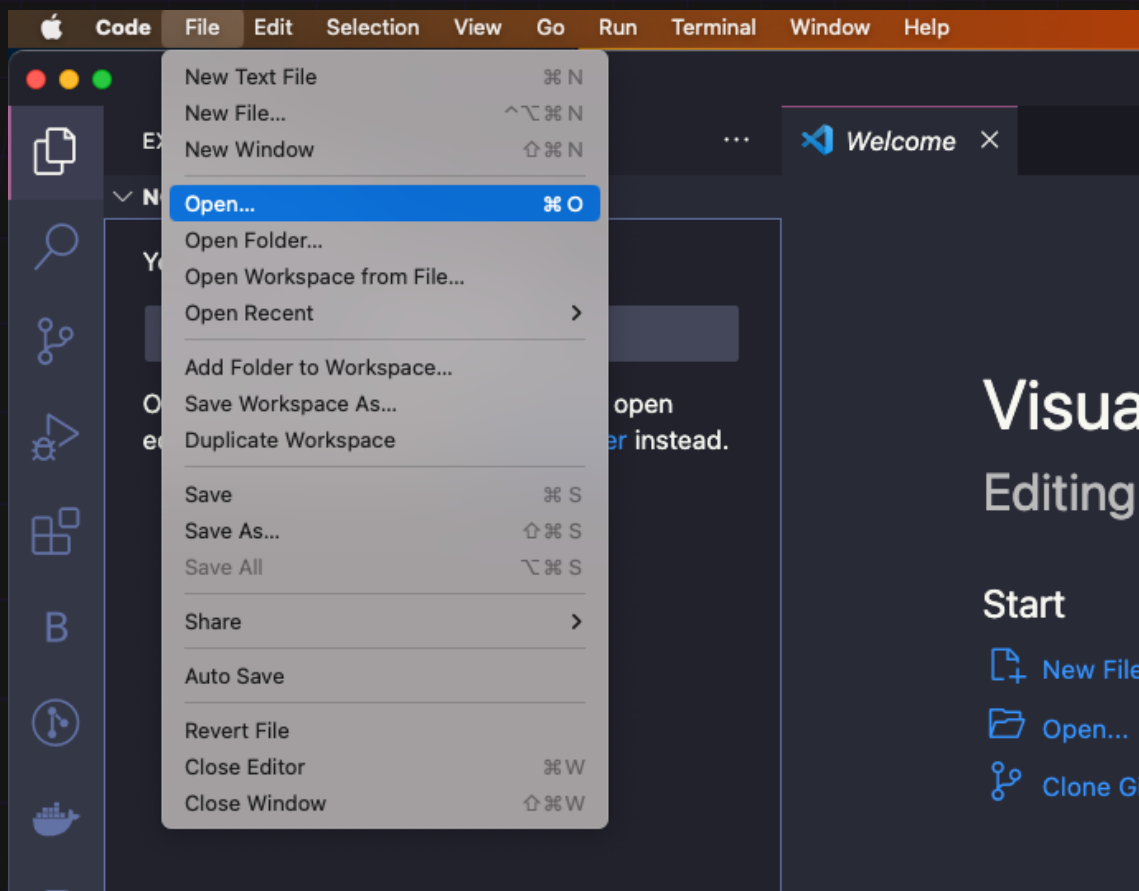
Code File Edit Selection View Go Run Terminal Window Help

EX
N
Y
O open
e er instead.

New Text File ⌘N
New File... ^⌥⌘N
New Window ⇧⌘N
Open... ⌘O
Open Folder...
Open Workspace from File...
Open Recent >
Add Folder to Workspace...
Save Workspace As...
Duplicate Workspace
Save ⌘S
Save As... ⇧⌘S
Save All ⌥⌘S
Share >
Auto Save
Revert File
Close Editor ⌘W
Close Window ⇧⌘W

B

Welcome ×

Visua
Editing

Start
New File
Open...
Clone G